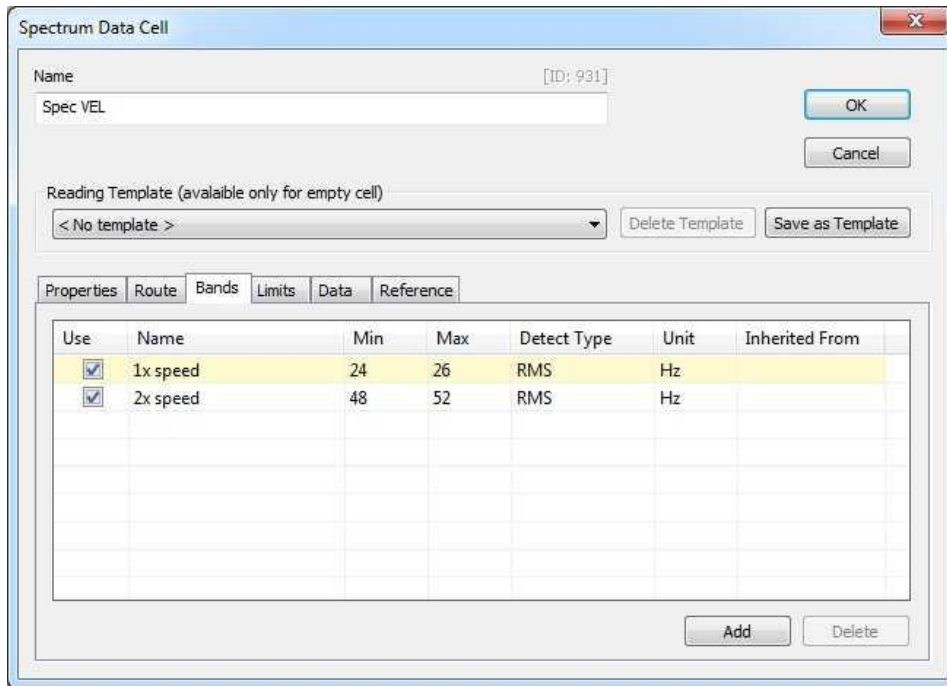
Spectrum Data Cell

Name

[ID: 931]

Spec VEL

OK

Cancel

Reading Template (avalaible only for empty cell)

< No template >

Delete Template

Save as Template

Properties | Route | Bands | Limits | Data | Reference

| Use | Name | Min | Max | Detect Type | Unit | Inherited From |
|---|---|---|---|---|---|---|
| ☑ | 1x speed | 24 | 26 | RMS | Hz | |
| ☑ | 2x speed | 48 | 52 | RMS | Hz | |

Add

Delete